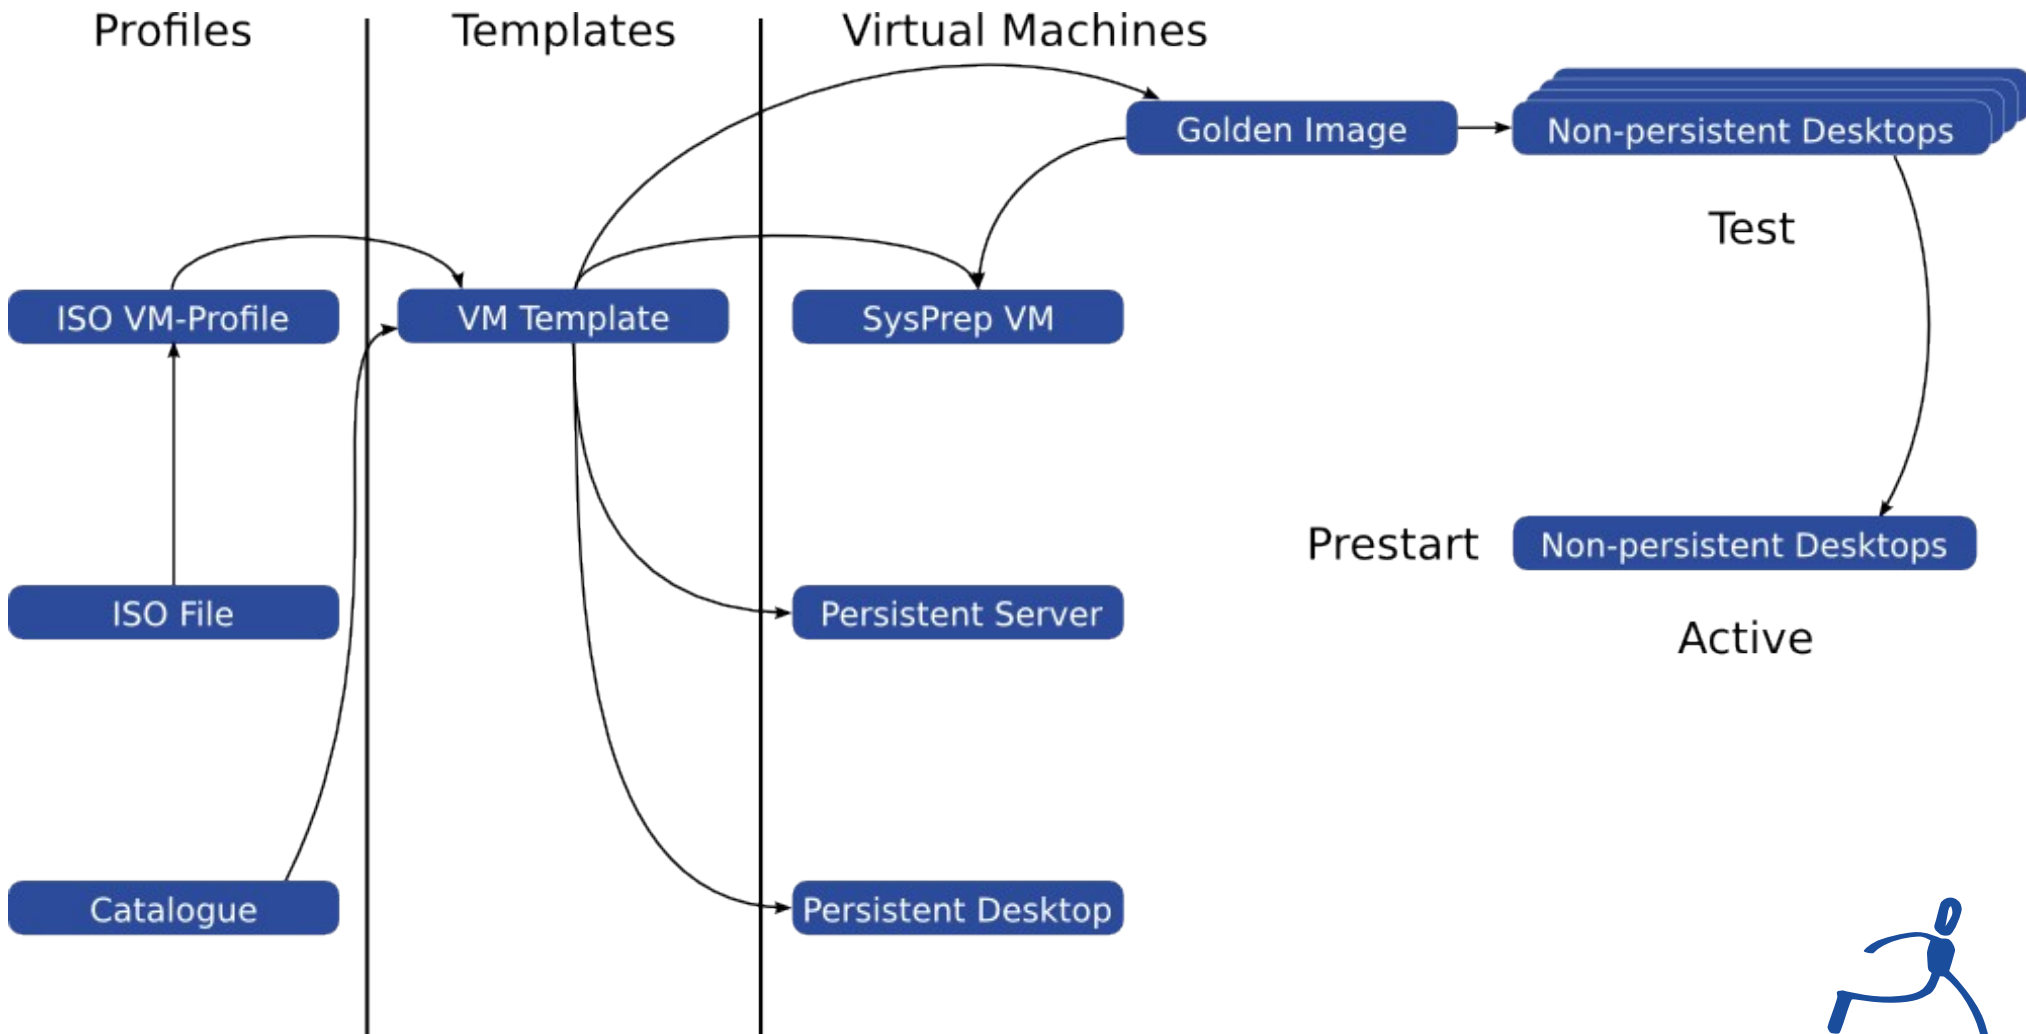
Profiles

Templates

Virtual Machines

Golden Image

Non-persistent Desktops

Test

ISO VM-Profile

VM Template

SysPrep VM

Prestart

Non-persistent Desktops

ISO File

Persistent Server

Active

Catalogue

Persistent Desktop